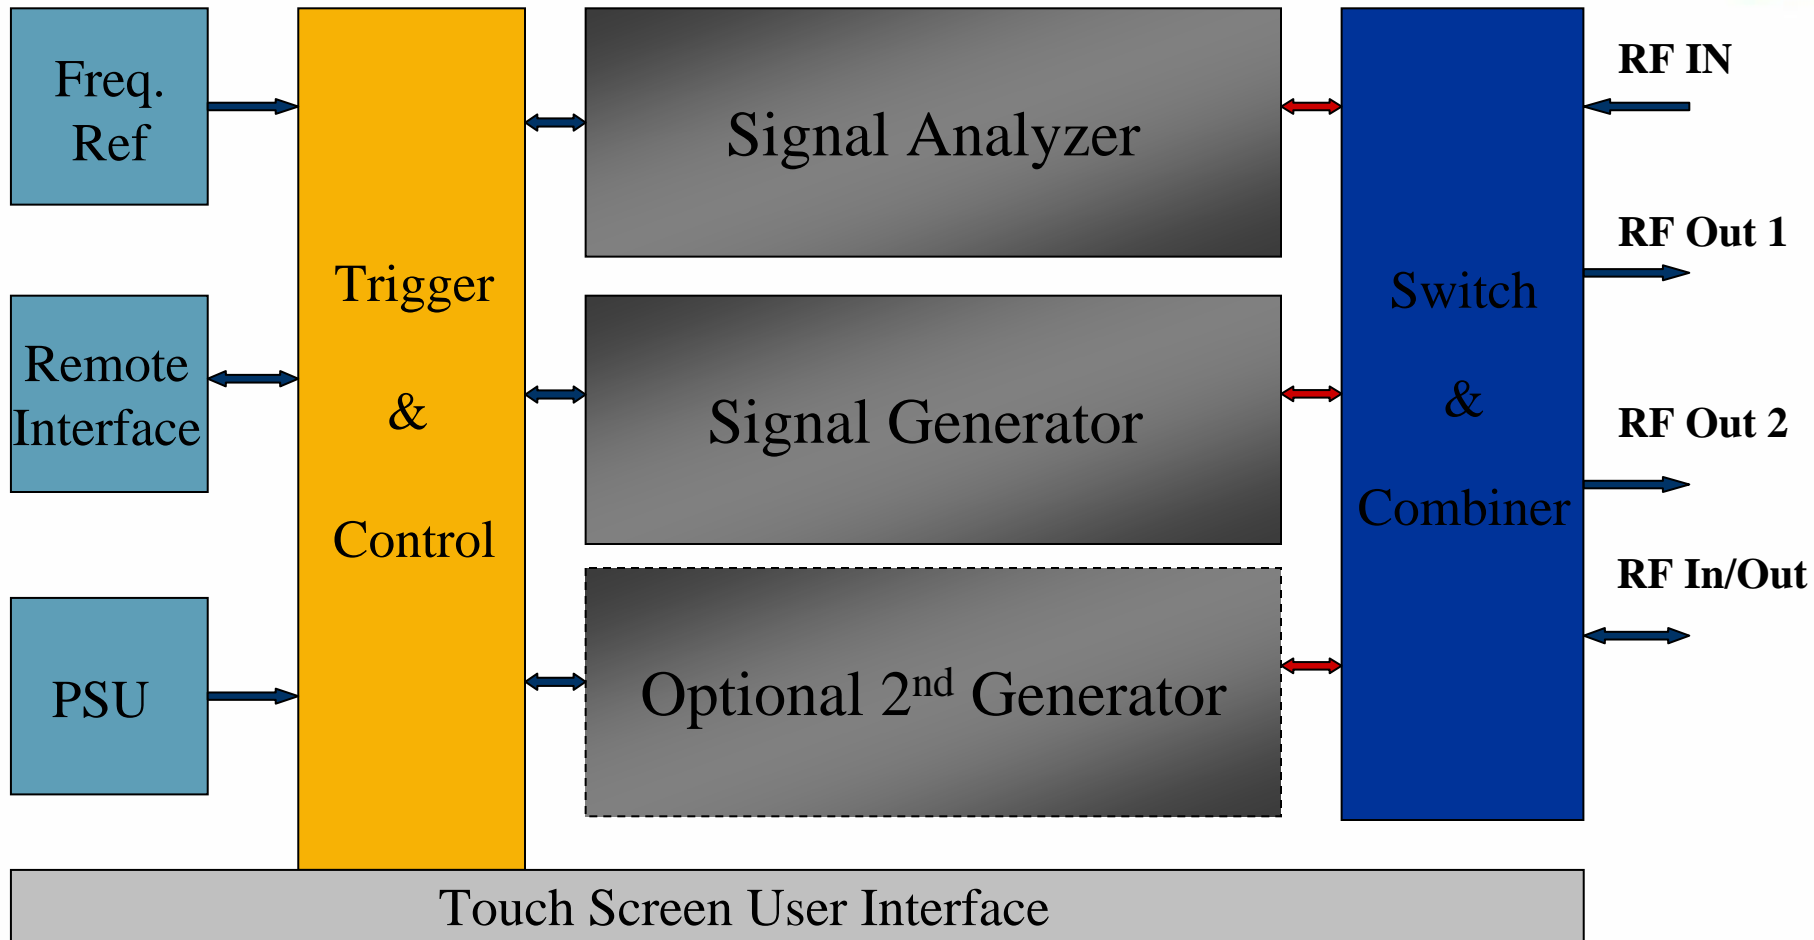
Freq. Ref

Remote Interface

PSU

Trigger & Control

Signal Analyzer

Signal Generator

Optional 2$^{nd}$ Generator

Switch & Combiner

RF IN

RF Out 1

RF Out 2

RF In/Out

Touch Screen User Interface